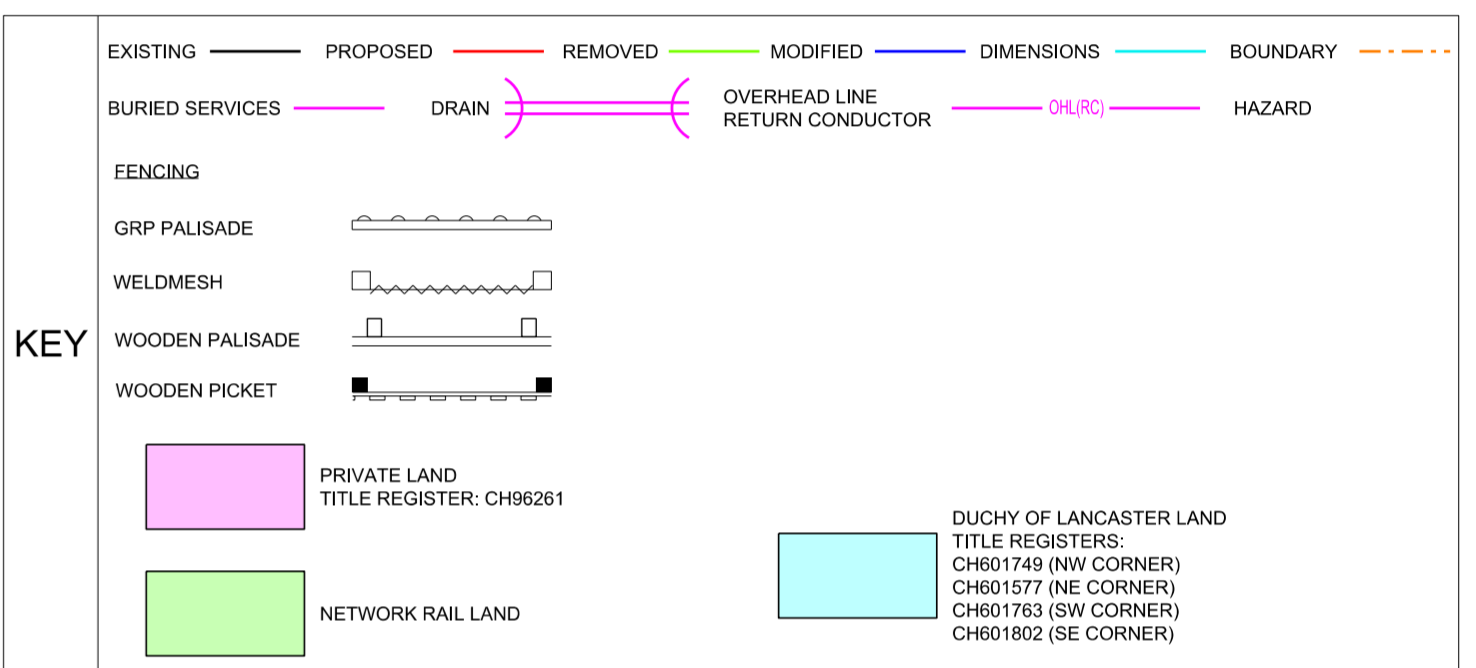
KEY

EXISTING PROPOSED REMOVED MODIFIED DIMENSIONS BOUNDARY

BURIED SERVICES DRAIN OVERHEAD LINE RETURN CONDUCTOR OHL(RC) HAZARD

FENCING

GRP PALISADE

WELDMESH

WOODEN PALISADE

WOODEN PICKET

PRIVATE LAND
TITLE REGISTER: CH96261

NETWORK RAIL LAND

DUCHY OF LANCASTER LAND
TITLE REGISTERS:
CH601749 (NW CORNER)
CH601577 (NE CORNER)
CH601763 (SW CORNER)
CH601802 (SE CORNER)